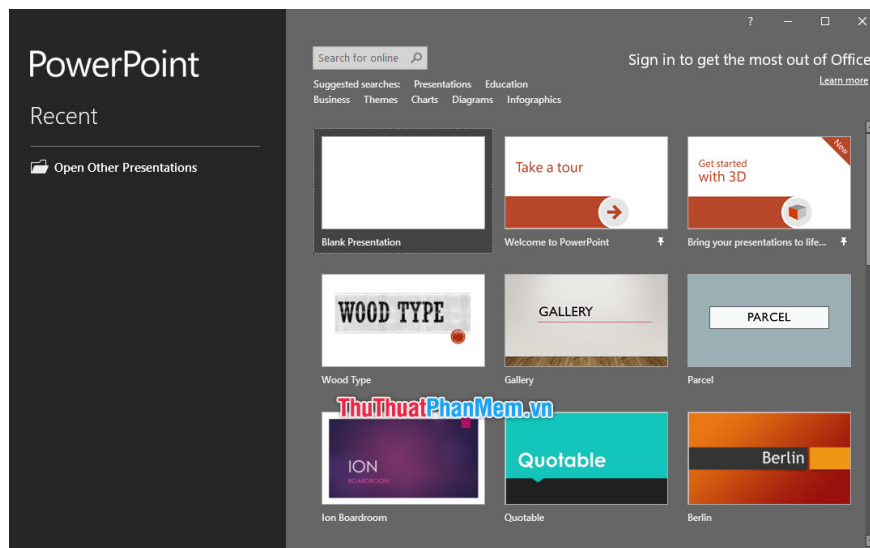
PowerPoint

Recent

Open Other Presentations

?

Search for online

Sign in to get the most out of Office
Learn more

Suggested searches: Presentations Education
Business Themes Charts Diagrams Infographics

Blank Presentation

Take a tour
Welcome to PowerPoint

New
Get started with 3D
Bring your presentations to life...

WOOD TYPE
Wood Type

GALLERY
Gallery

PARCEL
Parcel

ThuThuatPhanMem.vn

ION
BOARDROOM
Ion Boardroom

Quotable
Quotable

Berlin
Berlin